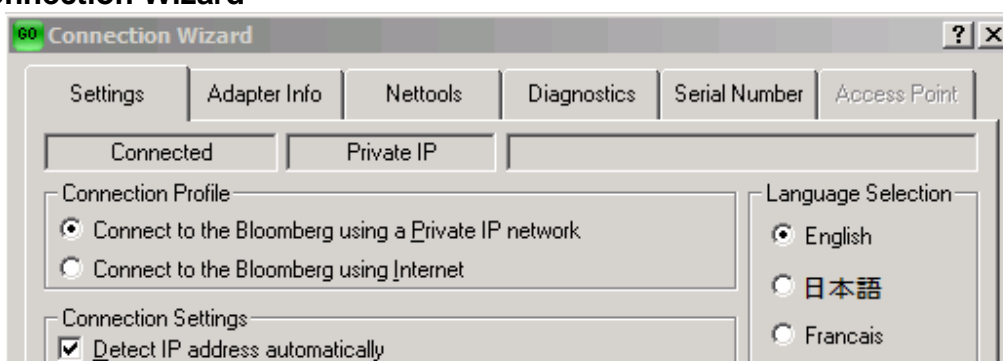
Connection Wizard

GO Connection Wizard

?

Settings | Adapter Info | Nettools | Diagnostics | Serial Number | Access Point

Connected | Private IP

Connection Profile

Connect to the Bloomberg using a Private IP network

Connect to the Bloomberg using Internet

Connection Settings

Detect IP address automatically

Language Selection

English

日本語

Francais